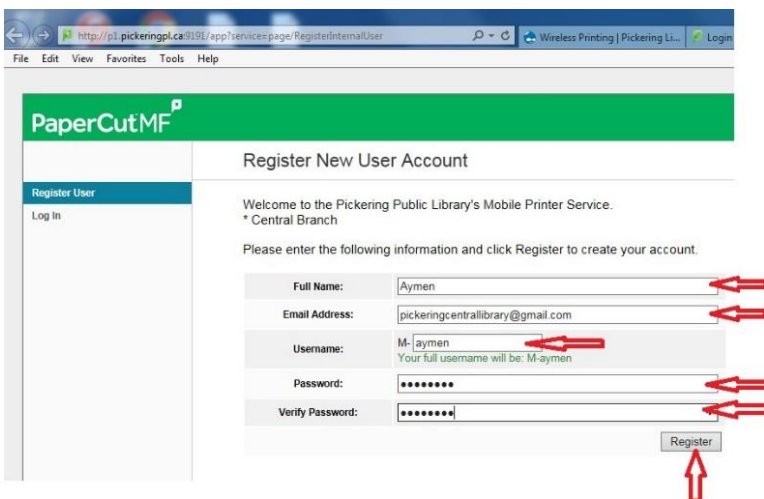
http://p1.pickeringpl.ca:9191/app?service=page/RegisterInternalUser
Wireless Printing | Pickering Li...
Login
File Edit View Favorites Tools Help

PaperCutMF

Register User
Log In

Register New User Account

Welcome to the Pickering Public Library's Mobile Printer Service.
* Central Branch

Please enter the following information and click Register to create your account.

| | |
|---|---|
| Full Name: | Aymen |
| Email Address: | pickeringcentrallibrary@gmail.com |
| Username: | M- aymen<br>Your full username will be: M-aymen |
| Password: | •••••••• |
| Verify Password: | •••••••• |

Register